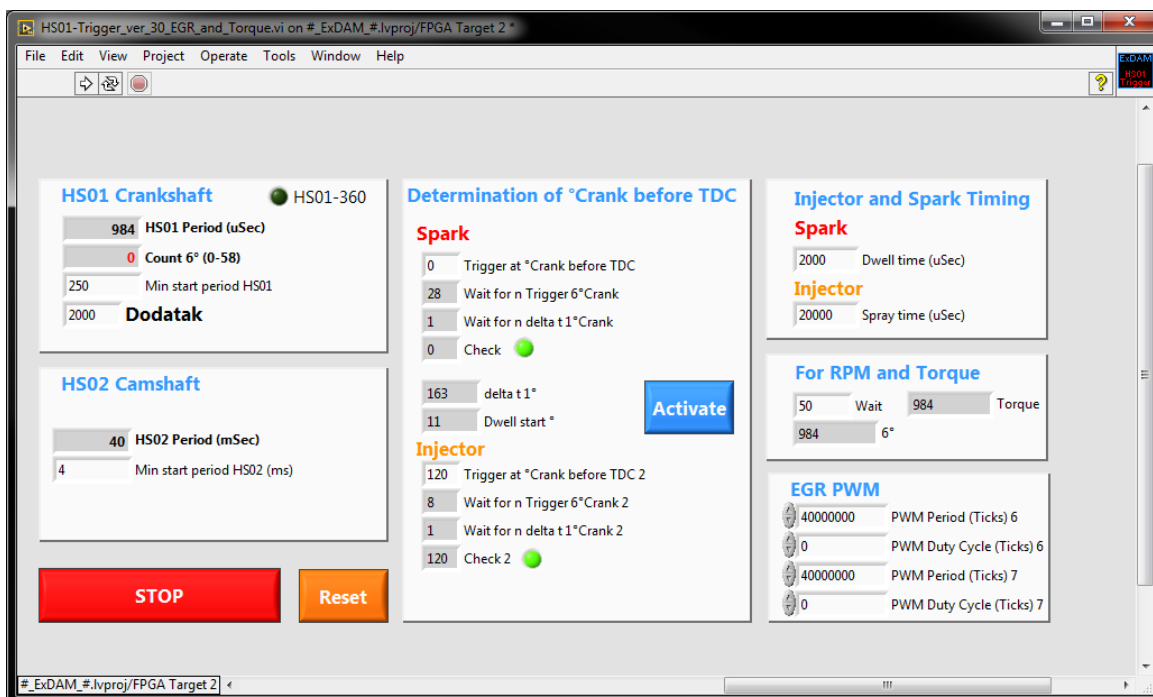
HS01-Trigger_ver_30_EGR_and_Torque.vi on #_ExDAM_#.lvproj/FPGA Target 2 *

File Edit View Project Operate Tools Window Help

ExDAM HS01 Trigger

HS01 Crankshaft
HS01-360
984 HS01 Period (uSec)
0 Count 6° (0-58)
250 Min start period HS01
2000 Dodatak

HS02 Camshaft
40 HS02 Period (mSec)
4 Min start period HS02 (ms)

STOP
Reset

Determination of °Crank before TDC
Spark
0 Trigger at °Crank before TDC
28 Wait for n Trigger 6°Crank
1 Wait for n delta t 1°Crank
0 Check
163 delta t 1°
11 Dwell start °
Activate
Injector
120 Trigger at °Crank before TDC 2
8 Wait for n Trigger 6°Crank 2
1 Wait for n delta t 1°Crank 2
120 Check 2

Injector and Spark Timing
Spark
2000 Dwell time (uSec)
Injector
20000 Spray time (uSec)

For RPM and Torque
50 Wait
984 Torque
984 6°

EGR PWM
40000000 PWM Period (Ticks) 6
0 PWM Duty Cycle (Ticks) 6
40000000 PWM Period (Ticks) 7
0 PWM Duty Cycle (Ticks) 7

#_ExDAM_#.lvproj/FPGA Target 2